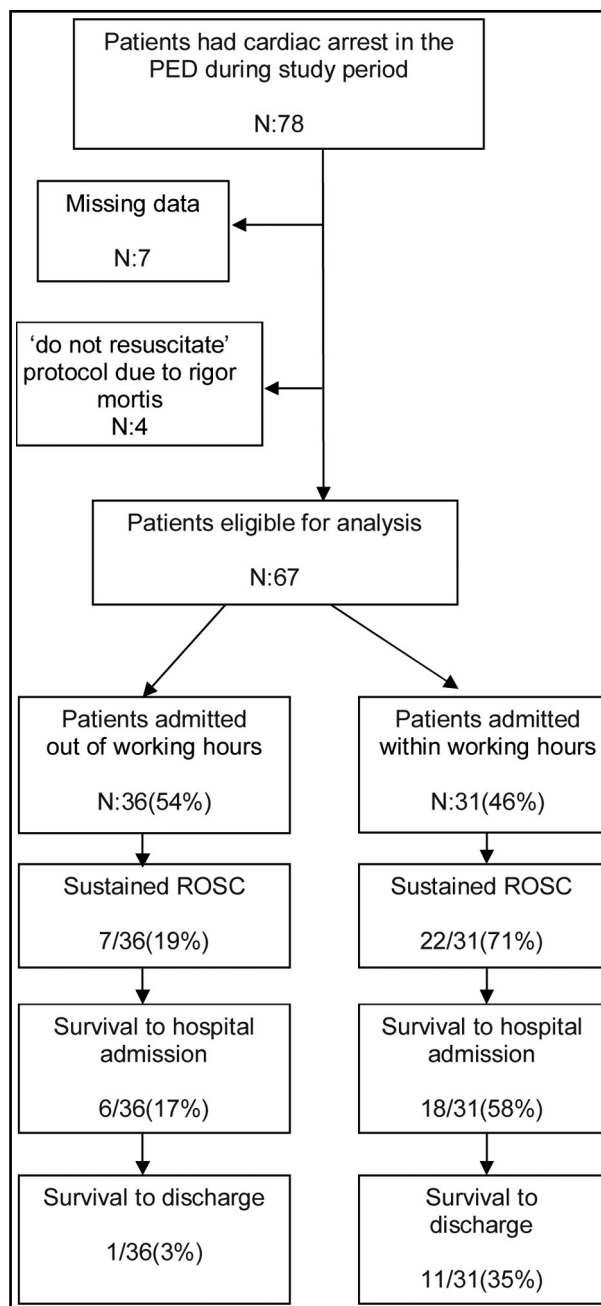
Patients had cardiac arrest in the PED during study period

N:78

Missing data

N:7

'do not resuscitate' protocol due to rigor mortis
N:4

Patients eligible for analysis

N:67

Patients admitted out of working hours

N:36(54%)

Sustained ROSC

7/36(19%)

Survival to hospital admission

6/36(17%)

Survival to discharge

1/36(3%)

Patients admitted within working hours

N:31(46%)

Sustained ROSC

22/31(71%)

Survival to hospital admission

18/31(58%)

Survival to discharge

11/31(35%)